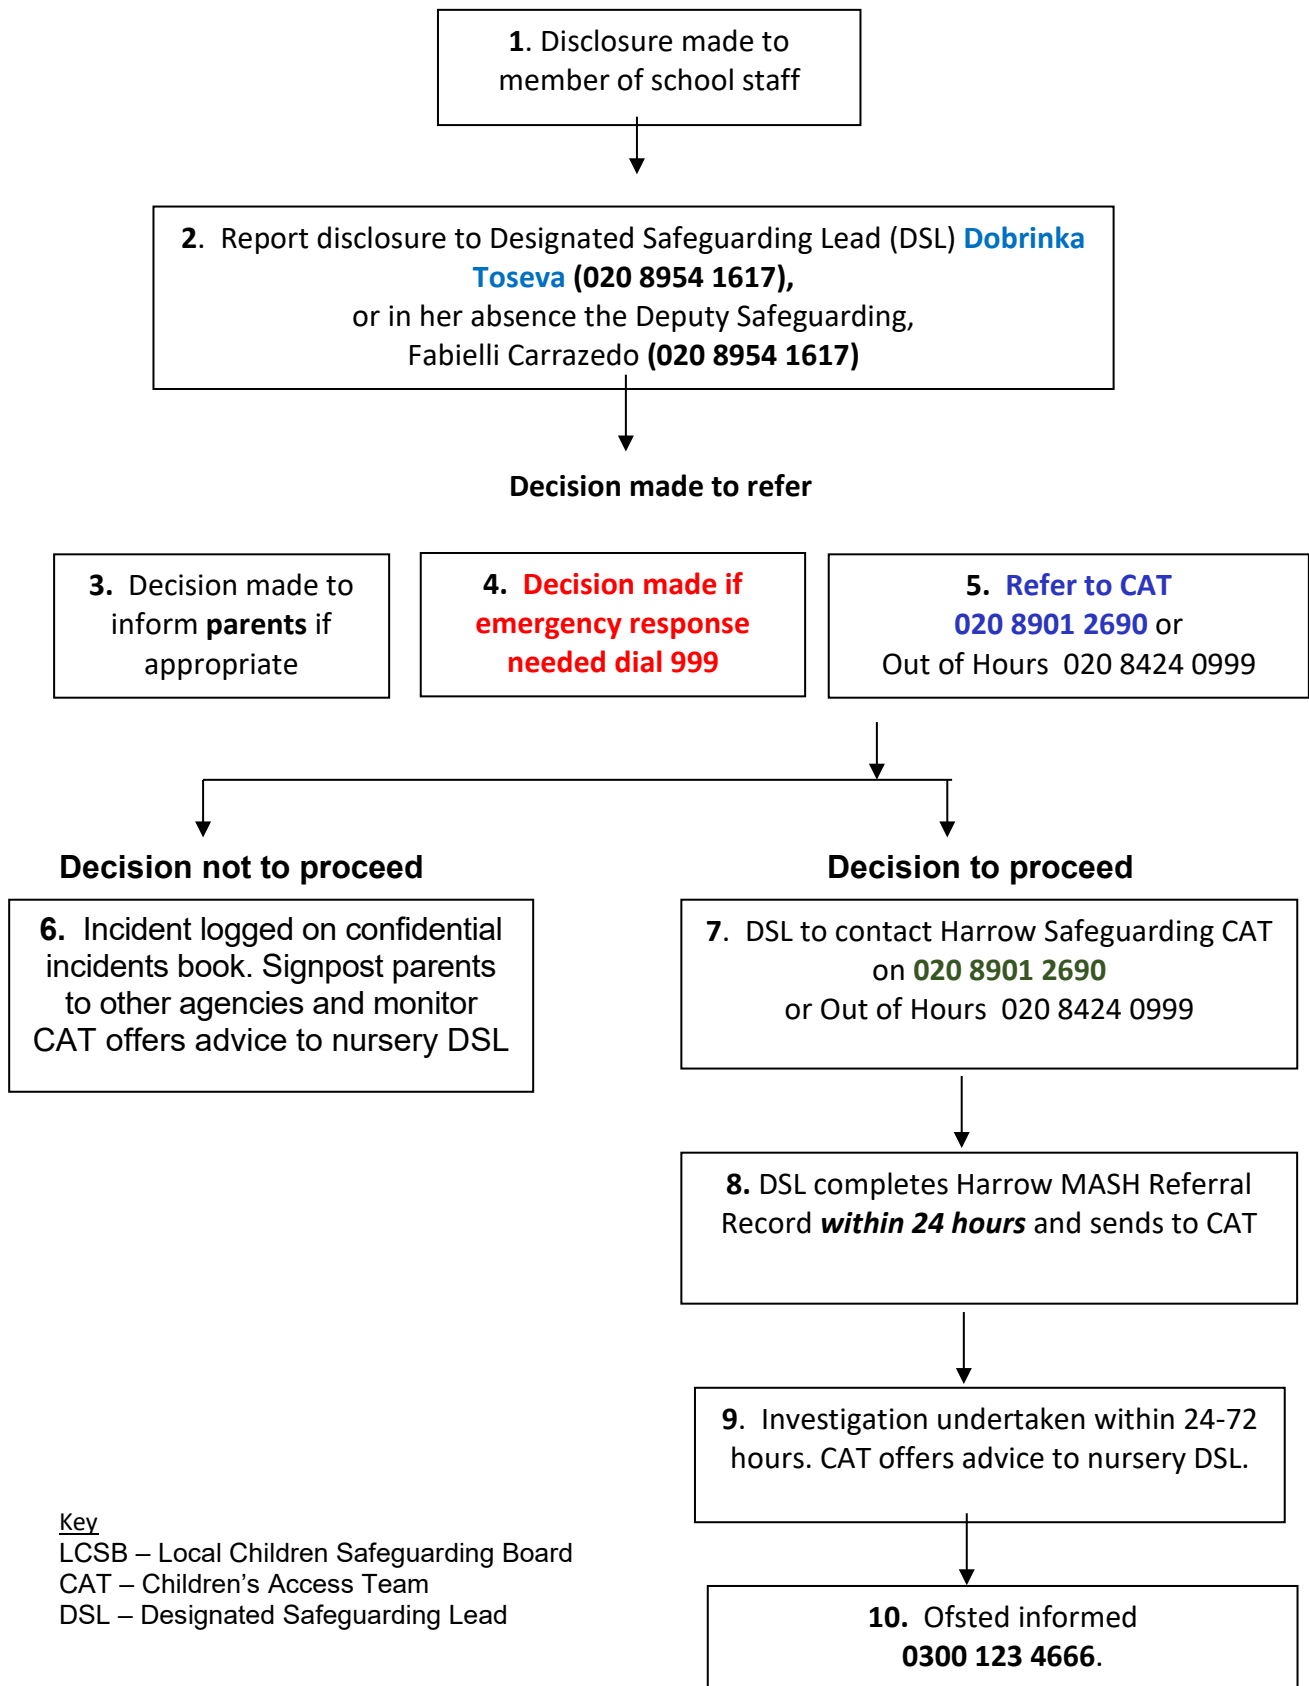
1. Disclosure made to member of school staff

2. Report disclosure to Designated Safeguarding Lead (DSL) Dobrinka Toseva (020 8954 1617), or in her absence the Deputy Safeguarding, Fabielli Carrazedo (020 8954 1617)

Decision made to refer

3. Decision made to inform parents if appropriate

4. Decision made if emergency response needed dial 999

5. Refer to CAT 020 8901 2690 or Out of Hours 020 8424 0999

Decision not to proceed

6. Incident logged on confidential incidents book. Signpost parents to other agencies and monitor CAT offers advice to nursery DSL

Decision to proceed

7. DSL to contact Harrow Safeguarding CAT on 020 8901 2690 or Out of Hours 020 8424 0999

8. DSL completes Harrow MASH Referral Record ***within 24 hours*** and sends to CAT

9. Investigation undertaken within 24-72 hours. CAT offers advice to nursery DSL.

10. Ofsted informed 0300 123 4666.

Key
LCSB – Local Children Safeguarding Board
CAT – Children's Access Team
DSL – Designated Safeguarding Lead